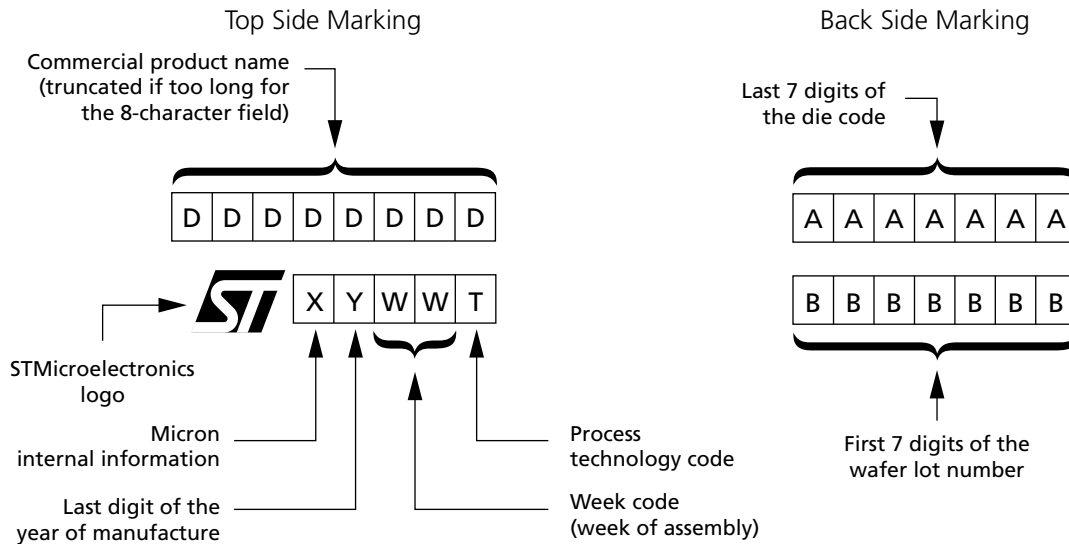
Top Side Marking

Commercial product name (truncated if too long for the 8-character field)

| D | D | D | D | D | D | D | D |
|---|---|---|---|---|---|---|---|

ST

| X | Y | W | W | T |
|---|---|---|---|---|

STMicroelectronics logo

Micron internal information

Last digit of the year of manufacture

Process technology code

Week code (week of assembly)

Back Side Marking

Last 7 digits of the die code

| A | A | A | A | A | A | A |
|---|---|---|---|---|---|---|

| B | B | B | B | B | B | B |
|---|---|---|---|---|---|---|

First 7 digits of the wafer lot number